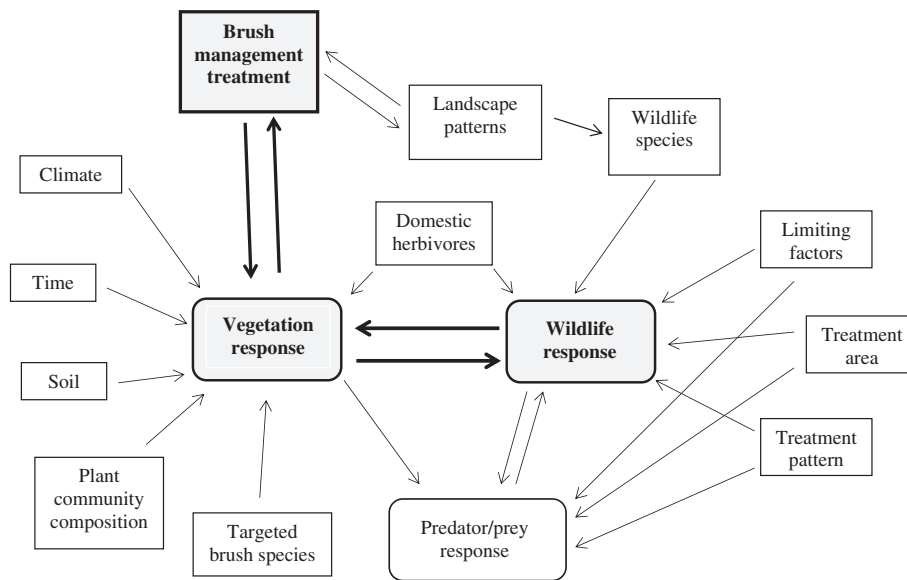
Brush management treatment

Landscape patterns

Wildlife species

Climate

Domestic herbivores

Limiting factors

Time

Vegetation response

Wildlife response

Treatment area

Soil

Treatment pattern

Plant community composition

Targeted brush species

Predator/prey response